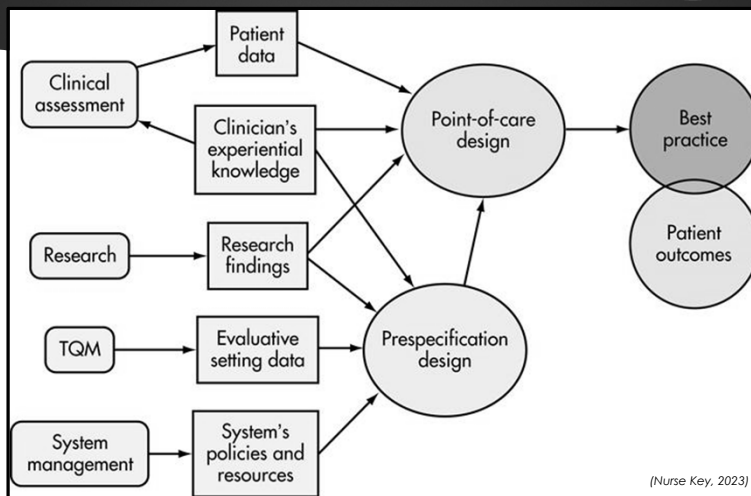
Patient data

Clinical assessment

Clinician's experiential knowledge

Point-of-care design

Best practice

Patient outcomes

Research

Research findings

TQM

Evaluative setting data

Prespecification design

System management

System's policies and resources

(Nurse Key, 2023)